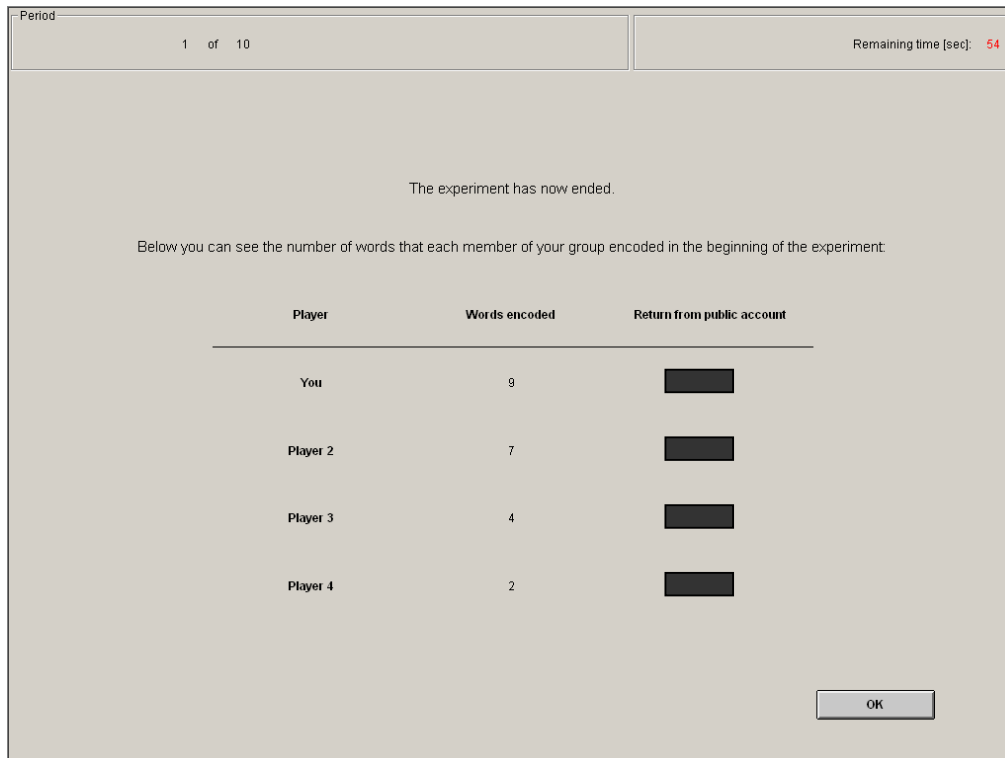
Period
1 of 10

Remaining time [sec]: 54

The experiment has now ended.

Below you can see the number of words that each member of your group encoded in the beginning of the experiment:

| Player | Words encoded | Return from public account |
|---|---|---|
| You | 9 | |
| Player 2 | 7 | |
| Player 3 | 4 | |
| Player 4 | 2 | |

OK